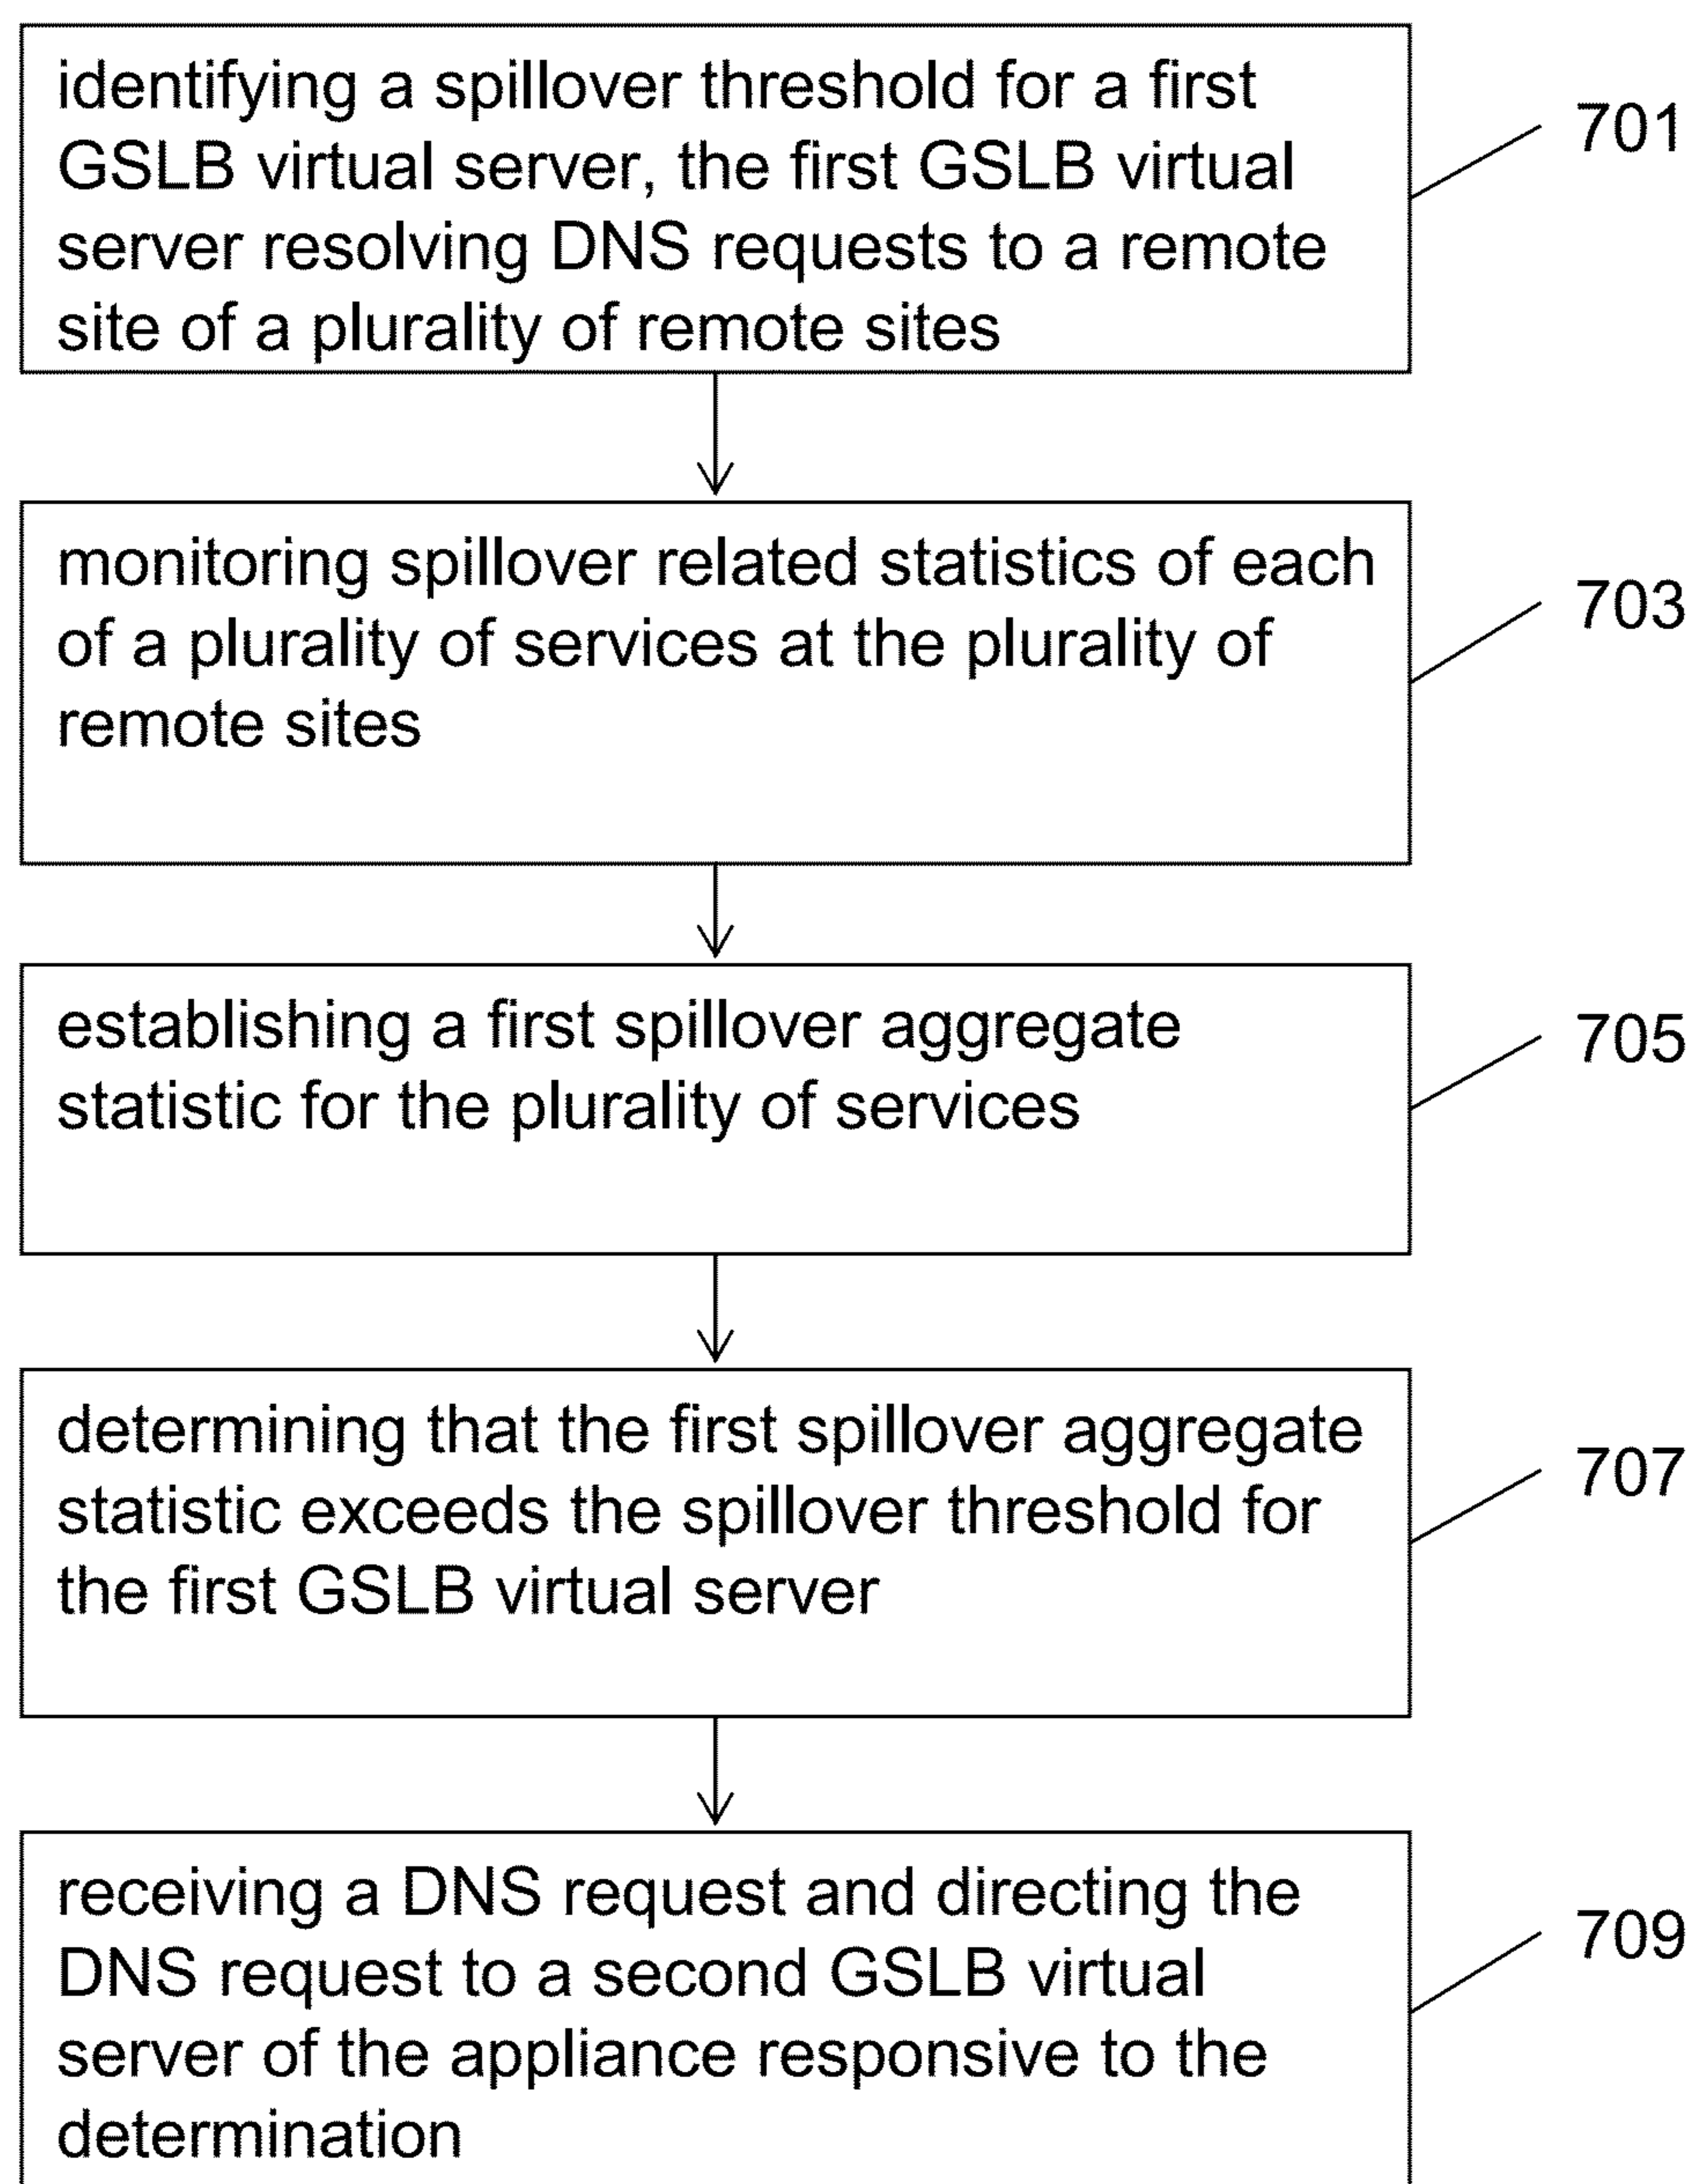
identifying a spillover threshold for a first GSLB virtual server, the first GSLB virtual server resolving DNS requests to a remote site of a plurality of remote sites

701

monitoring spillover related statistics of each of a plurality of services at the plurality of remote sites

703

establishing a first spillover aggregate statistic for the plurality of services

705

determining that the first spillover aggregate statistic exceeds the spillover threshold for the first GSLB virtual server

707

receiving a DNS request and directing the DNS request to a second GSLB virtual server of the appliance responsive to the determination

709